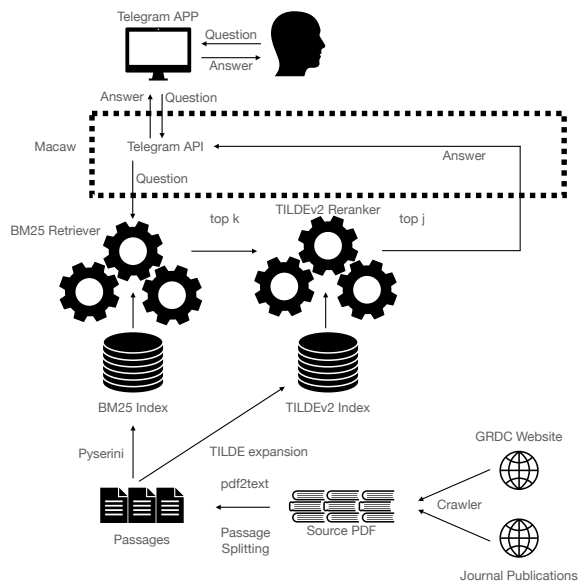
Telegram APP

Question

Answer

Answer

Question

Macaw

Telegram API

Answer

Question

BM25 Retriever

top k

TILDEv2 Reranker

top j

BM25 Index

TILDEv2 Index

Pyserini

TILDE expansion

GRDC Website

pdf2text

Crawler

Passages

Source PDF

Passage Splitting

Journal Publications